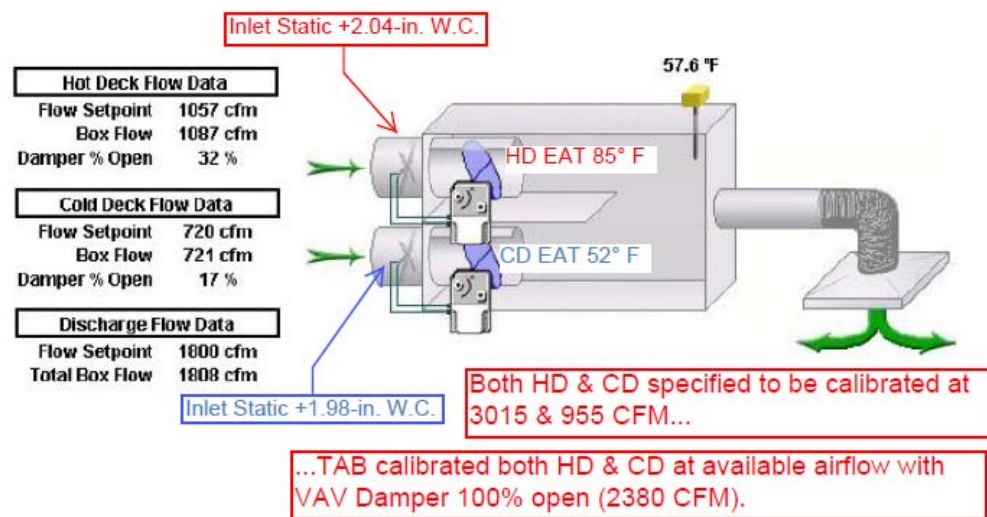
Inlet Static +2.04-in. W.C.

57.6 °F

| Hot Deck Flow Data | |
|---|---|
| Flow Setpoint | 1057 cfm |
| Box Flow | 1087 cfm |
| Damper % Open | 32 % |

| Cold Deck Flow Data | |
|---|---|
| Flow Setpoint | 720 cfm |
| Box Flow | 721 cfm |
| Damper % Open | 17 % |

| Discharge Flow Data | |
|---|---|
| Flow Setpoint | 1800 cfm |
| Total Box Flow | 1808 cfm |

HD EAT 85° F

CD EAT 52° F

Inlet Static +1.98-in. W.C.

Both HD & CD specified to be calibrated at 3015 & 955 CFM...

...TAB calibrated both HD & CD at available airflow with VAV Damper 100% open (2380 CFM).